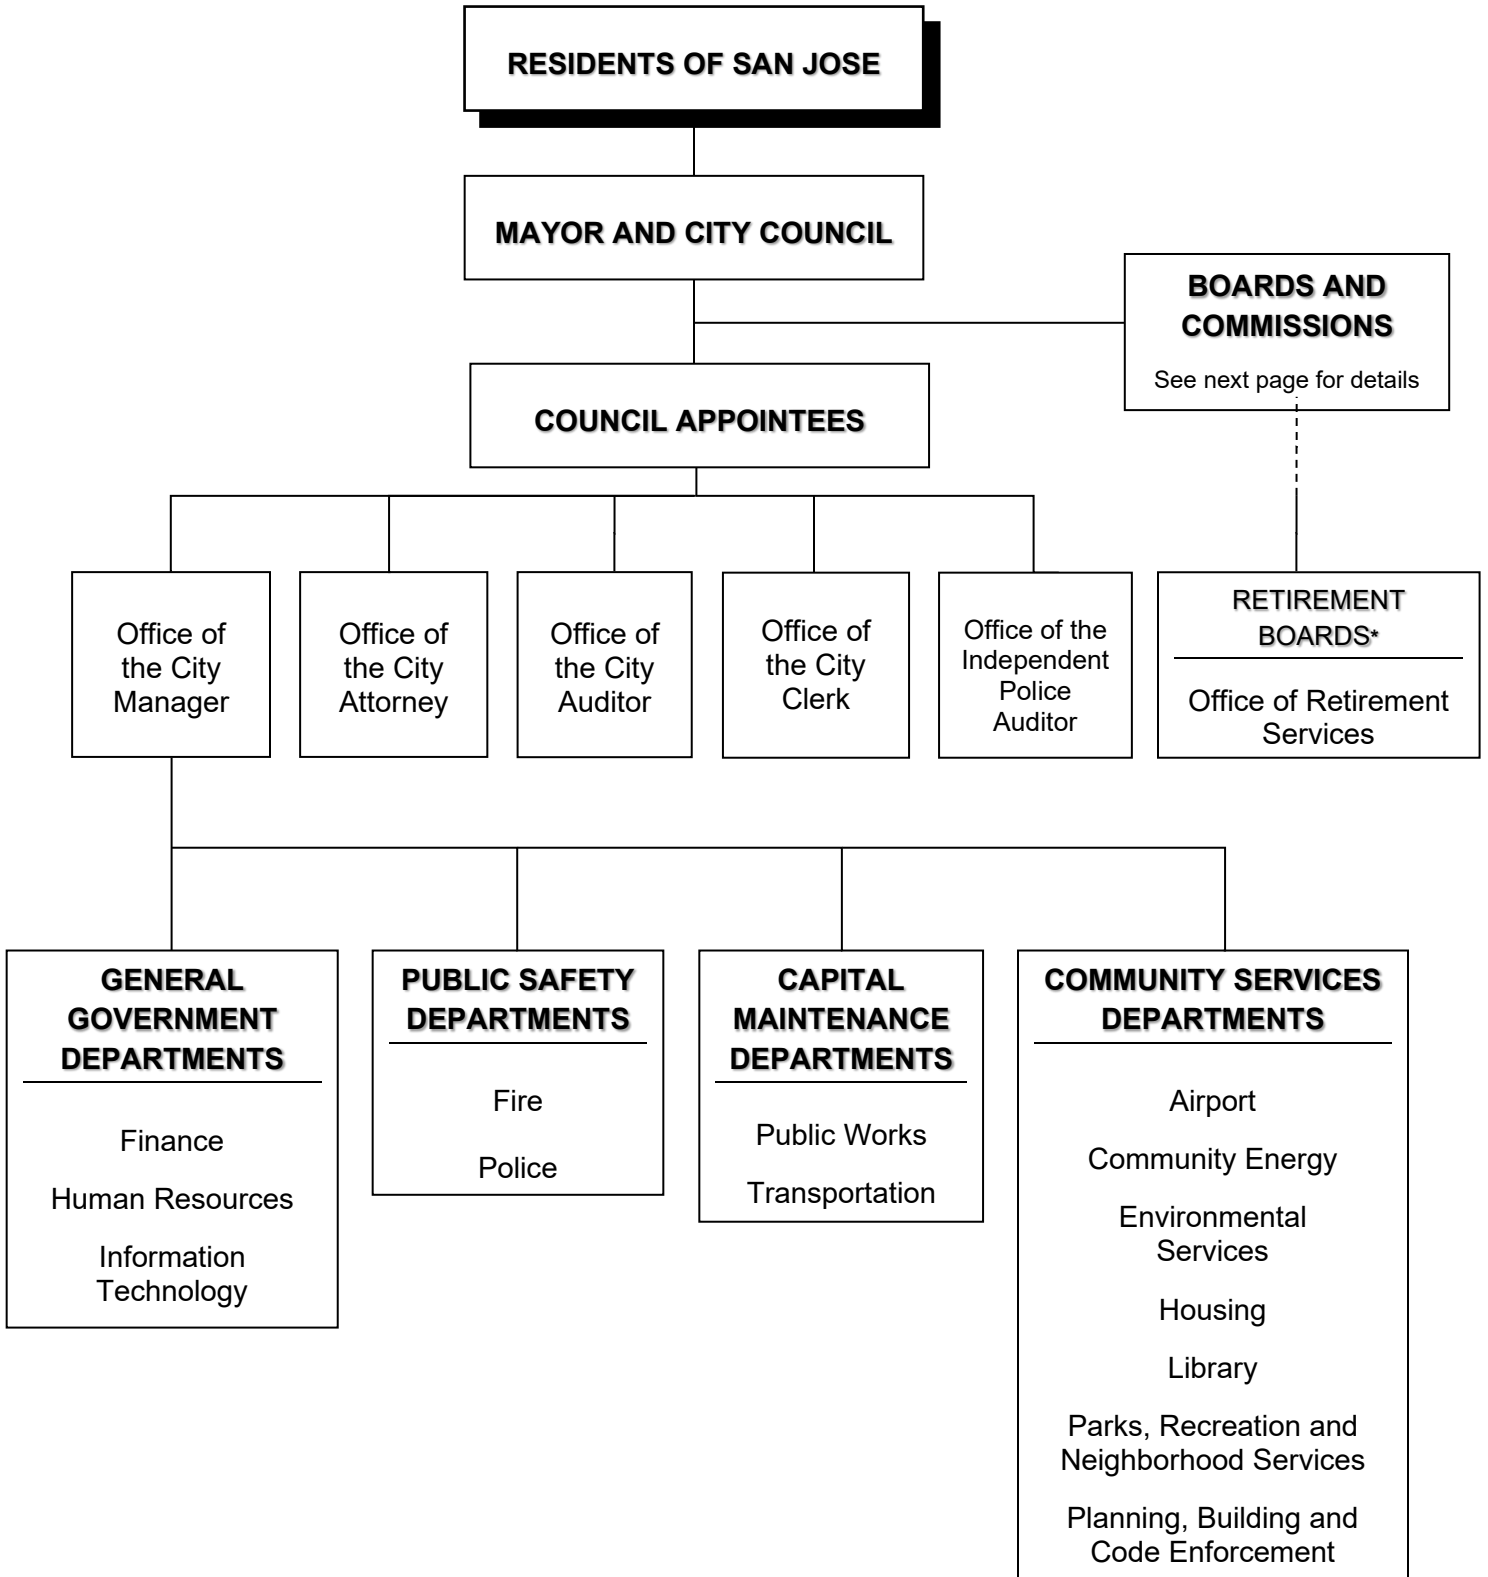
RESIDENTS OF SAN JOSE

MAYOR AND CITY COUNCIL

BOARDS AND COMMISSIONS

See next page for details

COUNCIL APPOINTEES

Office of the City Manager

Office of the City Attorney

Office of the City Auditor

Office of the City Clerk

Office of the Independent Police Auditor

RETIREMENT BOARDS*

Office of Retirement Services

GENERAL GOVERNMENT DEPARTMENTS

Finance

Human Resources

Information Technology

PUBLIC SAFETY DEPARTMENTS

Fire

Police

CAPITAL MAINTENANCE DEPARTMENTS

Public Works

Transportation

COMMUNITY SERVICES DEPARTMENTS

Airport

Community Energy

Environmental Services

Housing

Library

Parks, Recreation and Neighborhood Services

Planning, Building and Code Enforcement